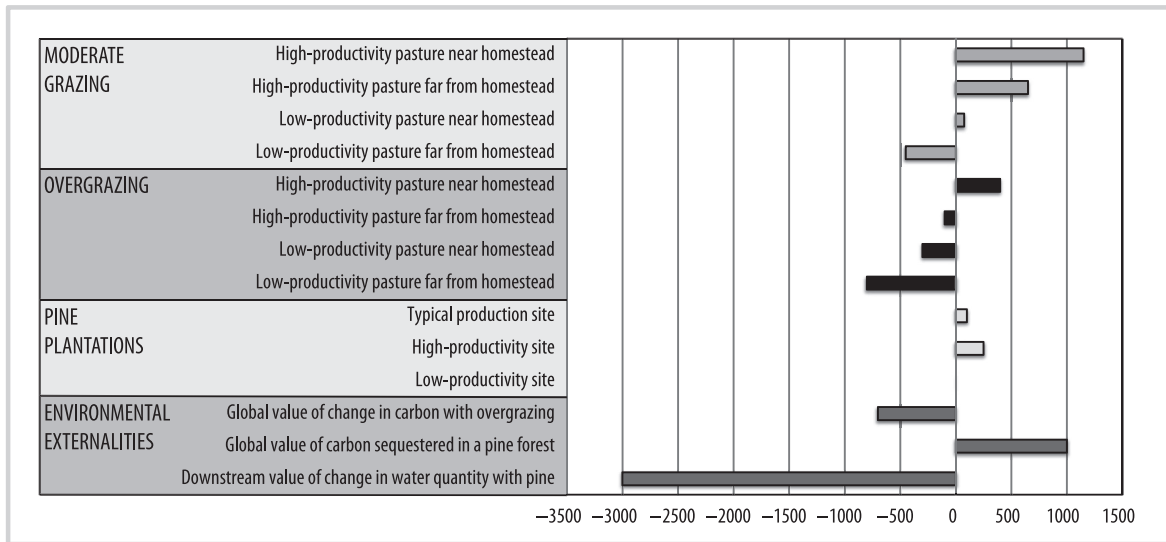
| | |
|---|---|
| MODERATE GRAZING | High-productivity pasture near homestead |
| | High-productivity pasture far from homestead |
| | Low-productivity pasture near homestead |
| | Low-productivity pasture far from homestead |
| OVERGRAZING | High-productivity pasture near homestead |
| | High-productivity pasture far from homestead |
| | Low-productivity pasture near homestead |
| | Low-productivity pasture far from homestead |
| PINE PLANTATIONS | Typical production site |
| | High-productivity site |
| | Low-productivity site |
| ENVIRONMENTAL EXTERNALITIES | Global value of change in carbon with overgrazing |
| | Global value of carbon sequestered in a pine forest |
| | Downstream value of change in water quantity with pine |

−3500 −3000 −2500 −2000 −1500 −1000 −500 0 500 1000 1500